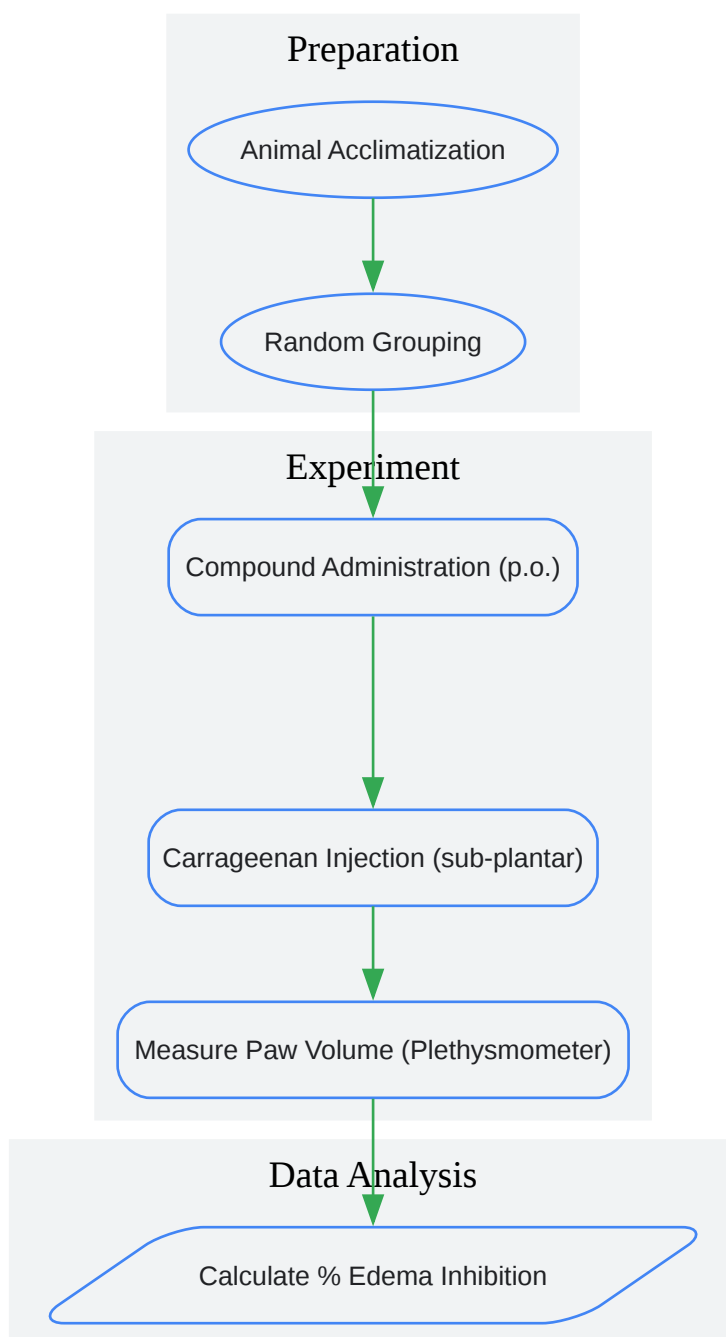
Preparation

Animal Acclimatization

Random Grouping

Experiment

Compound Administration (p.o.)

Carrageenan Injection (sub-plantar)

Measure Paw Volume (Plethysmometer)

Data Analysis

Calculate % Edema Inhibition